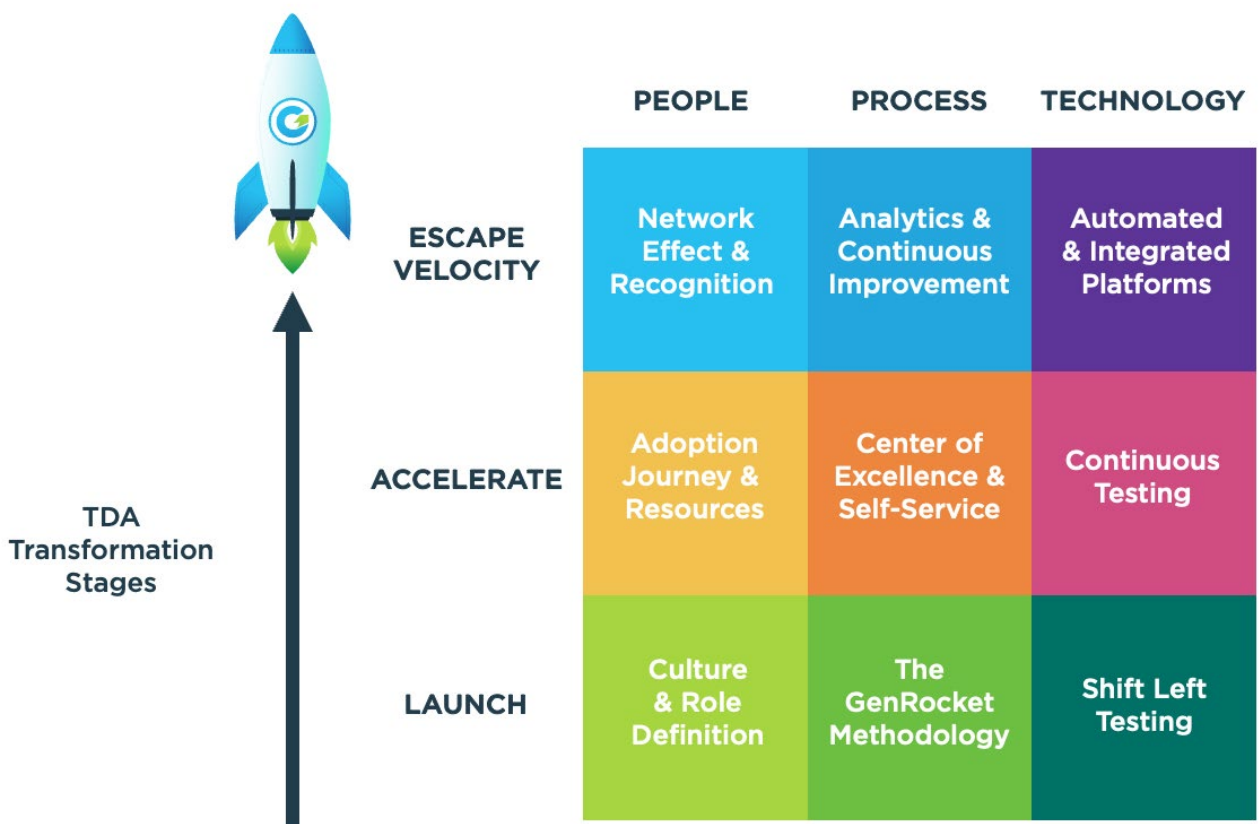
TDA Transformation Stages

| | PEOPLE | PROCESS | TECHNOLOGY |
|---|---|---|---|
| ESCAPE VELOCITY | Network Effect & Recognition | Analytics & Continuous Improvement | Automated & Integrated Platforms |
| ACCELERATE | Adoption Journey & Resources | Center of Excellence & Self-Service | Continuous Testing |
| LAUNCH | Culture & Role Definition | The GenRocket Methodology | Shift Left Testing |